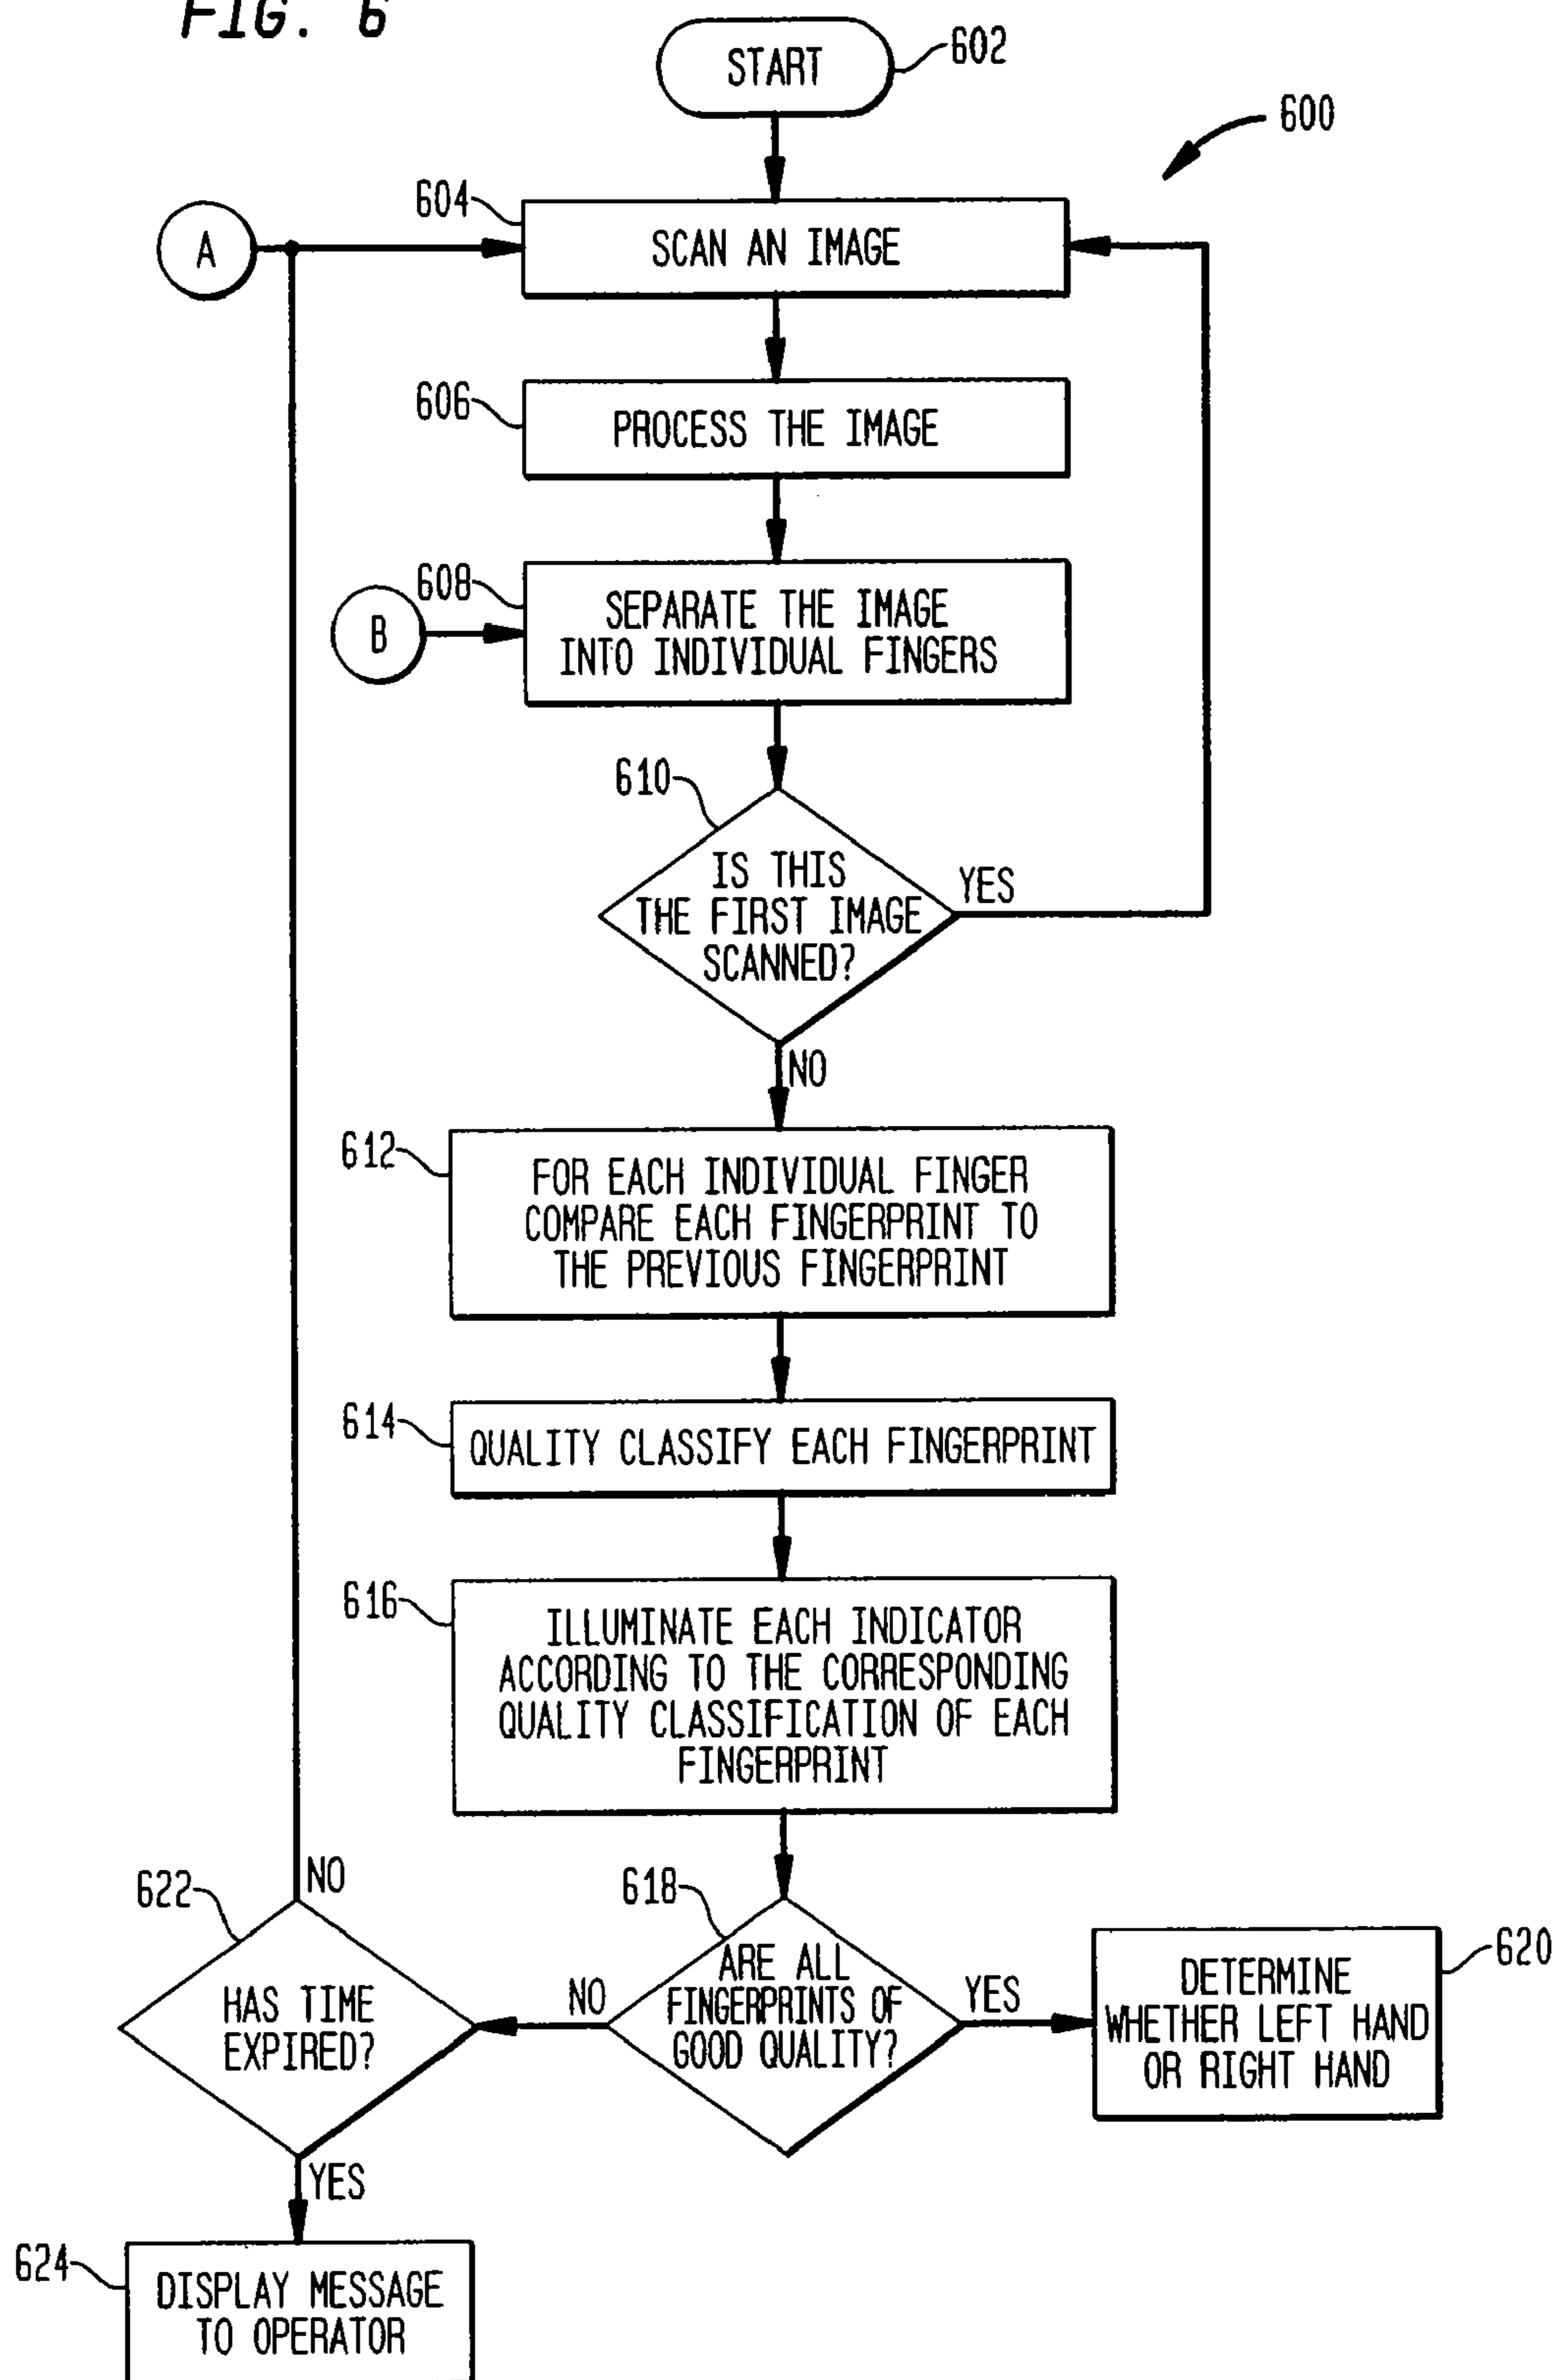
FIG. 6

START 602

600

604 SCAN AN IMAGE

A

606 PROCESS THE IMAGE

608 SEPARATE THE IMAGE INTO INDIVIDUAL FINGERS

B

610 IS THIS THE FIRST IMAGE SCANNED?

YES

NO

612 FOR EACH INDIVIDUAL FINGER COMPARE EACH FINGERPRINT TO THE PREVIOUS FINGERPRINT

614 QUALITY CLASSIFY EACH FINGERPRINT

616 ILLUMINATE EACH INDICATOR ACCORDING TO THE CORRESPONDING QUALITY CLASSIFICATION OF EACH FINGERPRINT

622 NO

HAS TIME EXPIRED?

618 ARE ALL FINGERPRINTS OF GOOD QUALITY?

NO

YES

DETERMINE WHETHER LEFT HAND OR RIGHT HAND 620

YES

624 DISPLAY MESSAGE TO OPERATOR